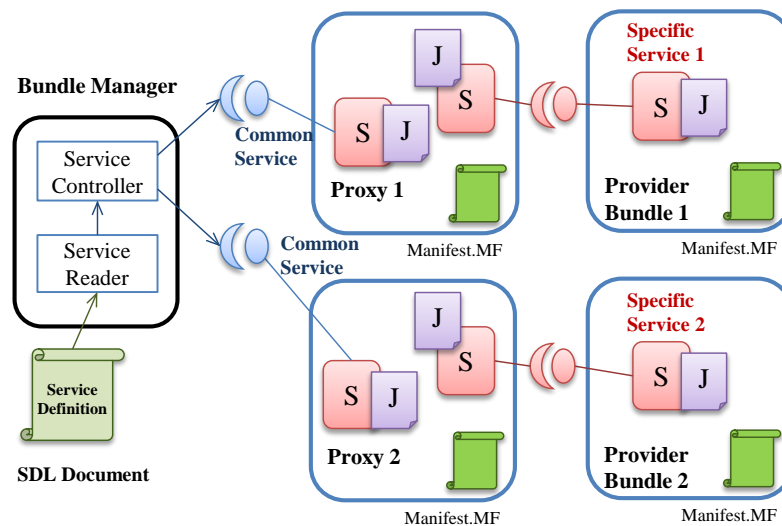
Bundle Manager

Service Controller

Service Reader

Service Definition

SDL Document

Common Service

Common Service

J

S

S

J

Proxy 1

Manifest.MF

J

S

S

J

Proxy 2

Manifest.MF

Specific Service 1

S

J

Provider Bundle 1

Manifest.MF

Specific Service 2

S

J

Provider Bundle 2

Manifest.MF